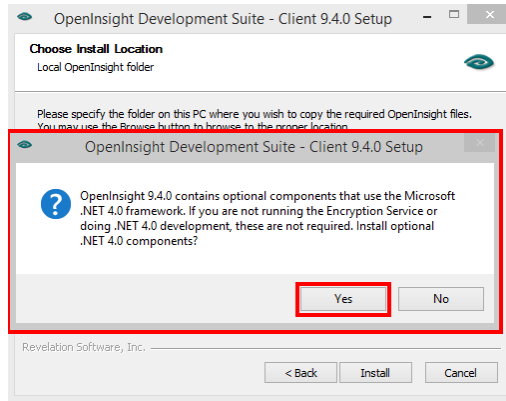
OpenInsight Development Suite - Client 9.4.0 Setup

Choose Install Location
Local OpenInsight folder

Please specify the folder on this PC where you wish to copy the required OpenInsight files. You may use the Browse button to browse to the proper location.

OpenInsight Development Suite - Client 9.4.0 Setup

OpenInsight 9.4.0 contains optional components that use the Microsoft .NET 4.0 framework. If you are not running the Encryption Service or doing .NET 4.0 development, these are not required. Install optional .NET 4.0 components?

Yes
No

Revelation Software, Inc.

< Back
Install
Cancel